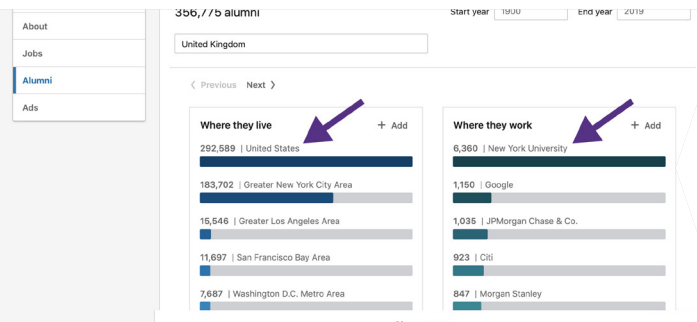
About
Jobs
Alumni
Ads

356,775 alumni
Start year 1900
End year 2019

United Kingdom

‹ Previous Next ›

Where they live
+ Add
292,589 | United States
183,702 | Greater New York City Area
15,546 | Greater Los Angeles Area
11,697 | San Francisco Bay Area
7,687 | Washington D.C. Metro Area

Where they work
+ Add
6,360 | New York University
1,150 | Google
1,035 | JPMorgan Chase & Co.
923 | Citi
847 | Morgan Stanley